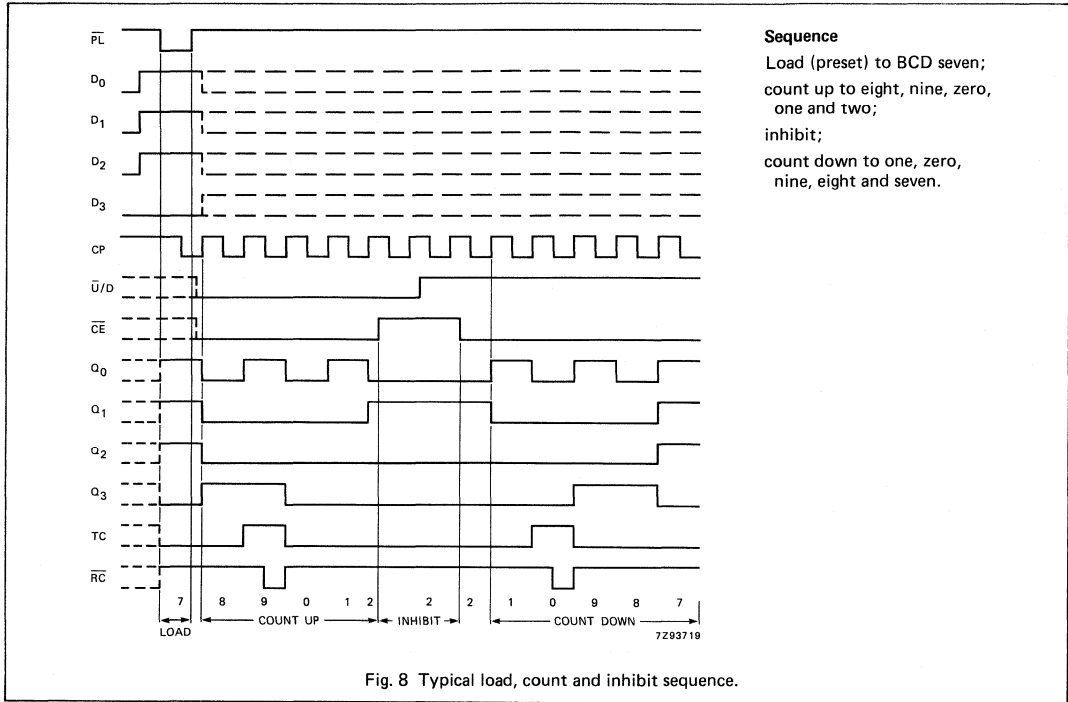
$\overline{PL}$

$D_0$

$D_1$

$D_2$

$D_3$

CP

$\overline{U}/D$

$\overline{CE}$

$Q_0$

$Q_1$

$Q_2$

$Q_3$

TC

$\overline{RC}$

7 8 9 0 1 2 2 2 1 0 9 8 7

LOAD

COUNT UP

INHIBIT

COUNT DOWN

7Z93719

Sequence

Load (preset) to BCD seven;

count up to eight, nine, zero, one and two;

inhibit;

count down to one, zero, nine, eight and seven.

Fig. 8 Typical load, count and inhibit sequence.